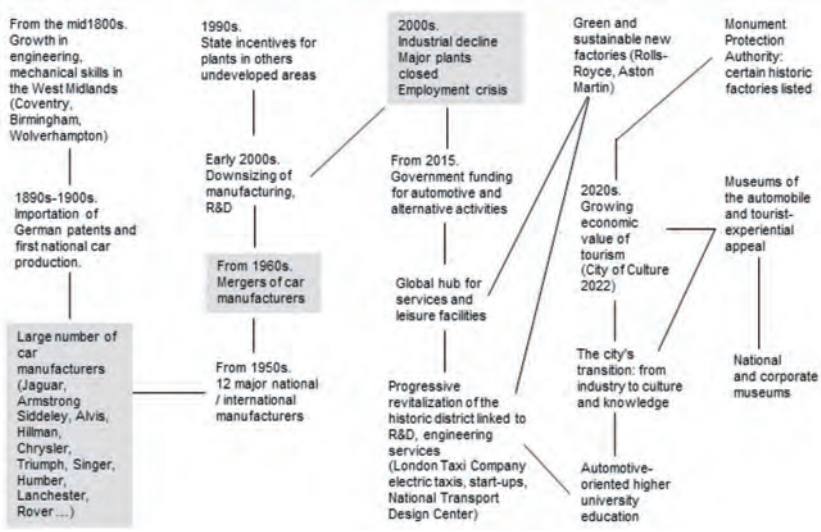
From the mid1800s. Growth in engineering, mechanical skills in the West Midlands (Coventry, Birmingham, Wolverhampton)

1890s-1900s. Importation of German patents and first national car production.

Large number of car manufacturers (Jaguar, Armstrong Siddeley, Alvis, Hillman, Chrysler, Triumph, Singer, Humber, Lanchester, Rover ...)

1990s. State incentives for plants in others undeveloped areas

Early 2000s. Downsizing of manufacturing, R&D

From 1960s. Mergers of car manufacturers

From 1950s. 12 major national / international manufacturers

2000s. Industrial decline Major plants closed Employment crisis

From 2015. Government funding for automotive and alternative activities

Global hub for services and leisure facilities

Progressive revitalization of the historic district linked to R&D, engineering services (London Taxi Company electric taxis, start-ups, National Transport Design Center)

Green and sustainable new factories (Rolls-Royce, Aston Martin)

2020s. Growing economic value of tourism (City of Culture 2022)

The city's transition: from industry to culture and knowledge

Automotive-oriented higher university education

Monument Protection Authority: certain historic factories listed

Museums of the automobile and tourist-experiential appeal

National and corporate museums